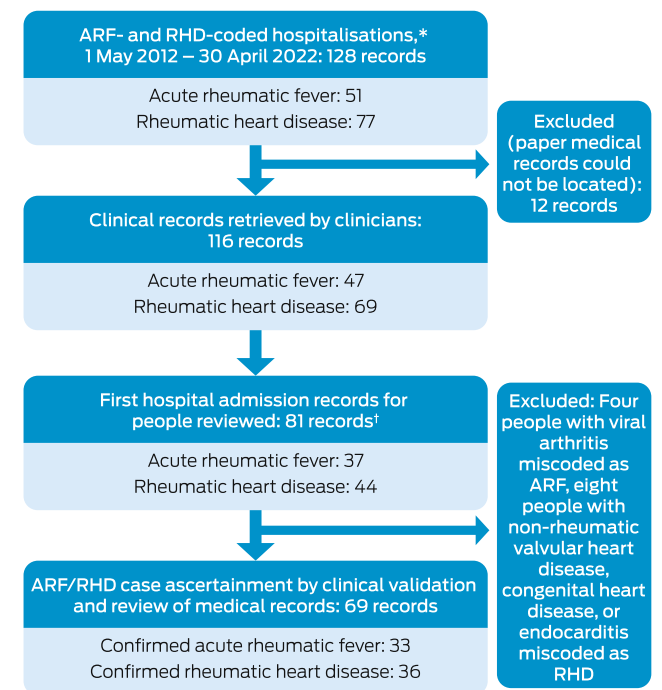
ARF- and RHD-coded hospitalisations,* 1 May 2012 – 30 April 2022: 128 records

Acute rheumatic fever: 51
Rheumatic heart disease: 77

Excluded (paper medical records could not be located): 12 records

Clinical records retrieved by clinicians: 116 records

Acute rheumatic fever: 47
Rheumatic heart disease: 69

First hospital admission records for people reviewed: 81 records†

Acute rheumatic fever: 37
Rheumatic heart disease: 44

Excluded: Four people with viral arthritis miscoded as ARF, eight people with non-rheumatic valvular heart disease, congenital heart disease, or endocarditis miscoded as RHD

ARF/RHD case ascertainment by clinical validation and review of medical records: 69 records

Confirmed acute rheumatic fever: 33
Confirmed rheumatic heart disease: 36